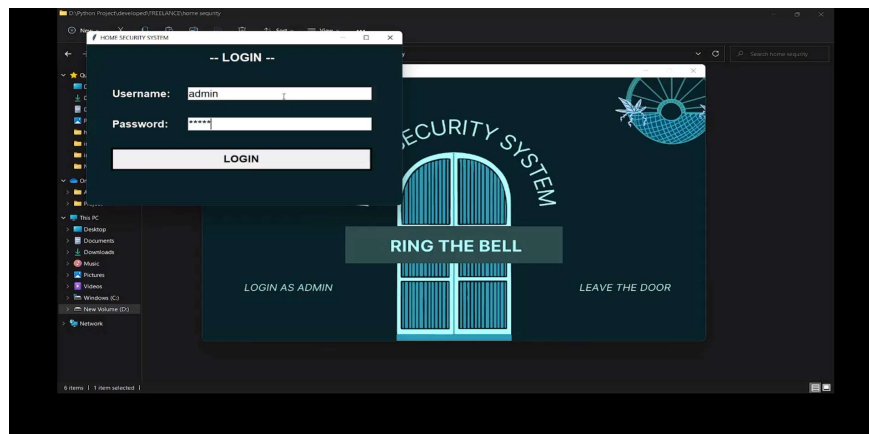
D:\Python Project\developed\FREELANCE\home sequrity

New

Search home sequrity

HOME SECURITY SYSTEM

-- LOGIN --

Username: admin

Password: *****

LOGIN

This PC

Desktop

Documents

Downloads

Music

Pictures

Videos

Windows (C:)

New Volume (D:)

Network

6 items | 1 item selected |

SECURITY SYSTEM

RING THE BELL

LOGIN AS ADMIN

LEAVE THE DOOR